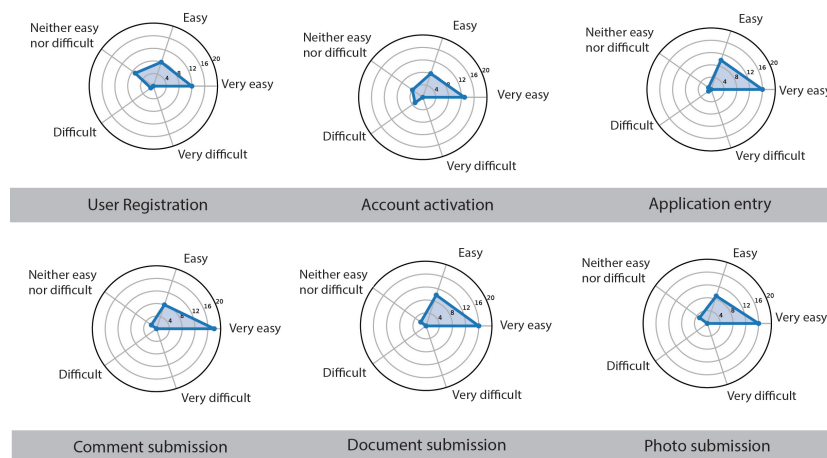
Neither easy nor difficult
Easy
4
8
12
16
20
Very easy
Difficult
Very difficult

User Registration

Neither easy nor difficult
Easy
4
8
12
16
20
Very easy
Difficult
Very difficult

Account activation

Neither easy nor difficult
Easy
4
8
12
16
20
Very easy
Difficult
Very difficult

Application entry

Neither easy nor difficult
Easy
4
8
12
16
20
Very easy
Difficult
Very difficult

Comment submission

Neither easy nor difficult
Easy
4
8
12
16
20
Very easy
Difficult
Very difficult

Document submission

Neither easy nor difficult
Easy
4
8
12
16
20
Very easy
Difficult
Very difficult

Photo submission